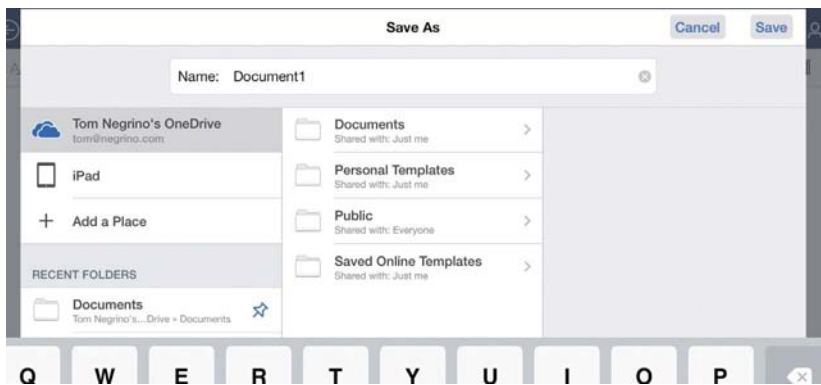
Save As

Cancel Save

Name: Document1

Tom Negrino's OneDrive
tom@negrino.com

iPad

Add a Place

RECENT FOLDERS

Documents
Tom Negrino's...Drive » Documents

Documents
Shared with: Just me

Personal Templates
Shared with: Just me

Public
Shared with: Everyone

Saved Online Templates
Shared with: Just me

Q W E R T Y U I O P